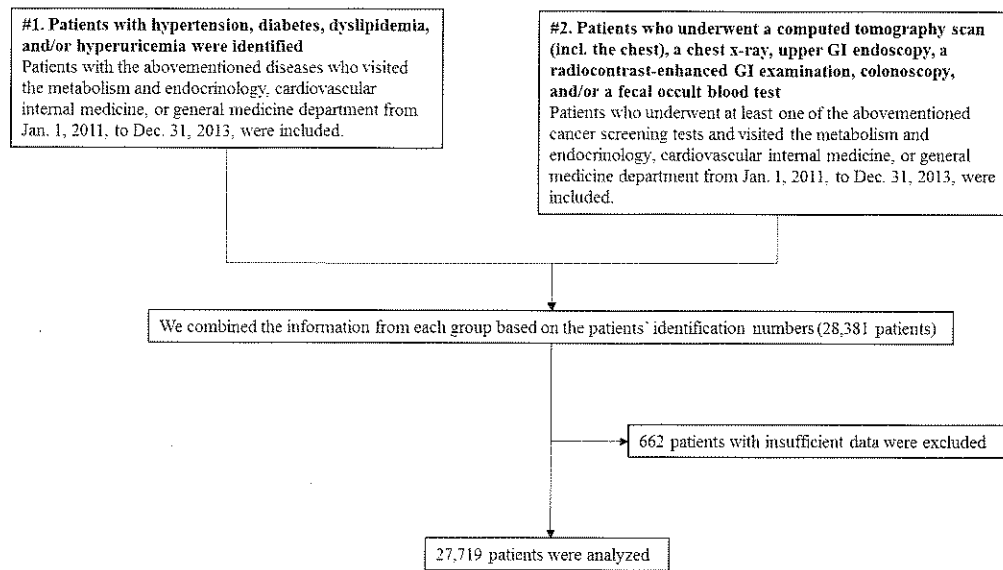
**#1. Patients with hypertension, diabetes, dyslipidemia, and/or hyperuricemia were identified**
Patients with the abovementioned diseases who visited the metabolism and endocrinology, cardiovascular internal medicine, or general medicine department from Jan. 1, 2011, to Dec. 31, 2013, were included.

**#2. Patients who underwent a computed tomography scan (incl. the chest), a chest x-ray, upper GI endoscopy, a radiocontrast-enhanced GI examination, colonoscopy, and/or a fecal occult blood test**
Patients who underwent at least one of the abovementioned cancer screening tests and visited the metabolism and endocrinology, cardiovascular internal medicine, or general medicine department from Jan. 1, 2011, to Dec. 31, 2013, were included.

We combined the information from each group based on the patients' identification numbers (28,381 patients)

662 patients with insufficient data were excluded

27,719 patients were analyzed